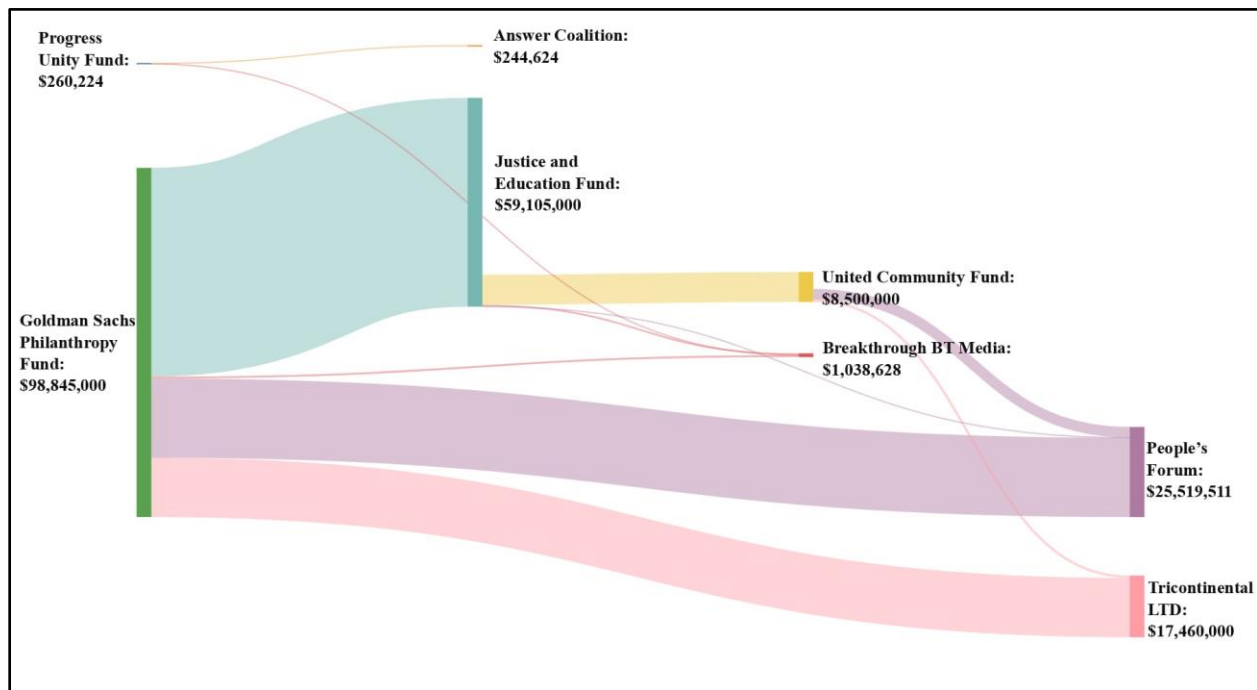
Progress Unity Fund: $260,224

Answer Coalition: $244,624

Justice and Education Fund: $59,105,000

Goldman Sachs Philanthropy Fund: $98,845,000

United Community Fund: $8,500,000

Breakthrough BT Media: $1,038,628

People's Forum: $25,519,511

Tricontinental LTD: $17,460,000